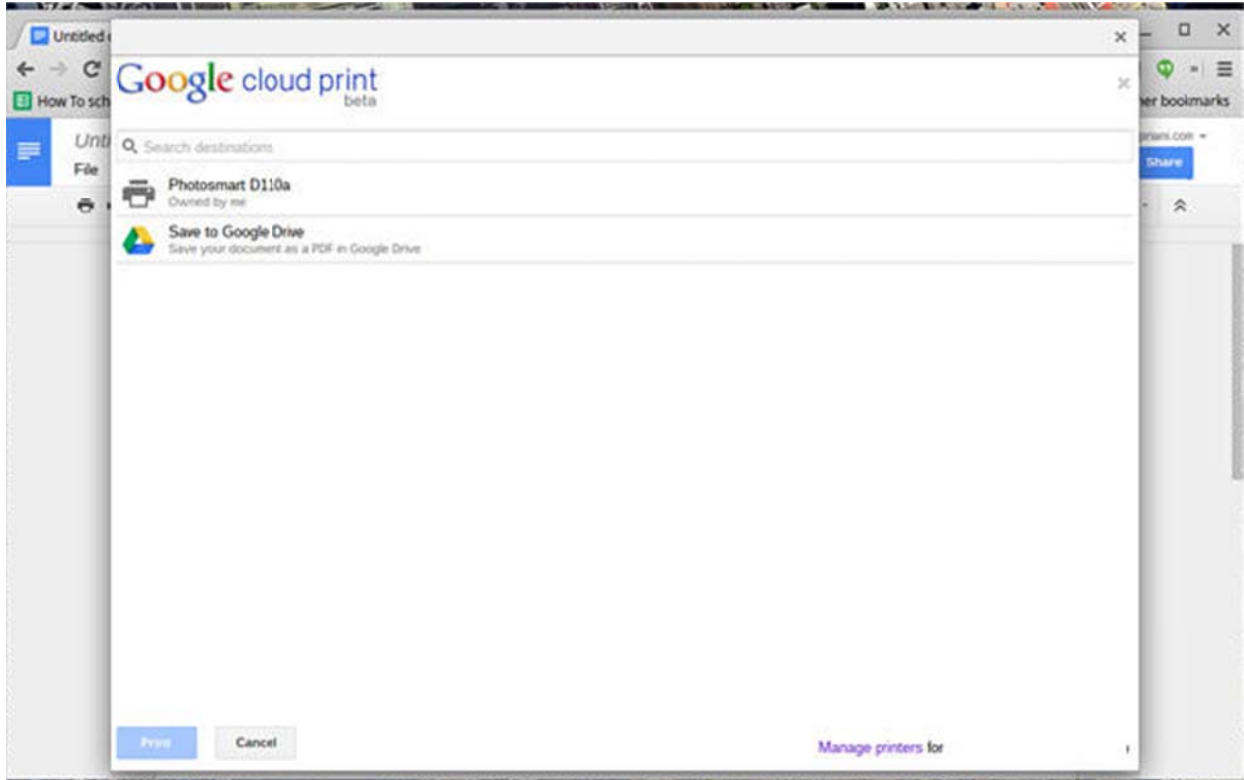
Untitled

How To sch

Unti

File

er bookmarks

Share

Google cloud print
beta

Search destinations

Photosmart D110a
Owned by me

Save to Google Drive
Save your document as a PDF in Google Drive

Print

Cancel

Manage printers for